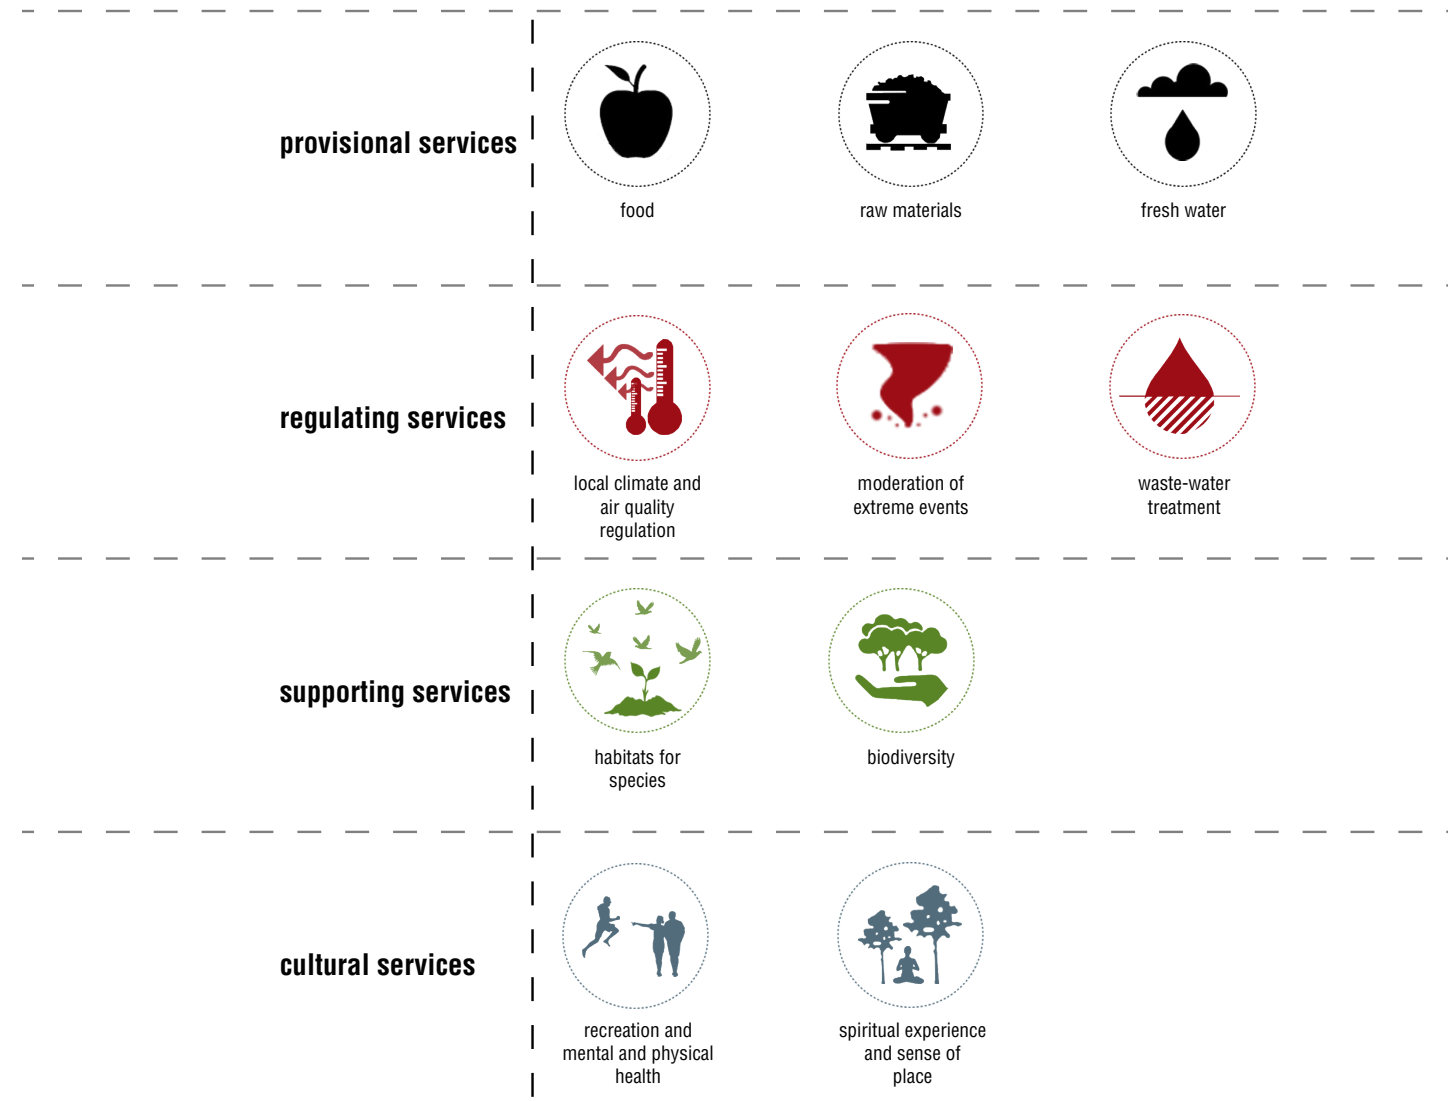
provisional services

food

raw materials

fresh water

regulating services

local climate and air quality regulation

moderation of extreme events

waste-water treatment

supporting services

habitats for species

biodiversity

cultural services

recreation and mental and physical health

spiritual experience and sense of place